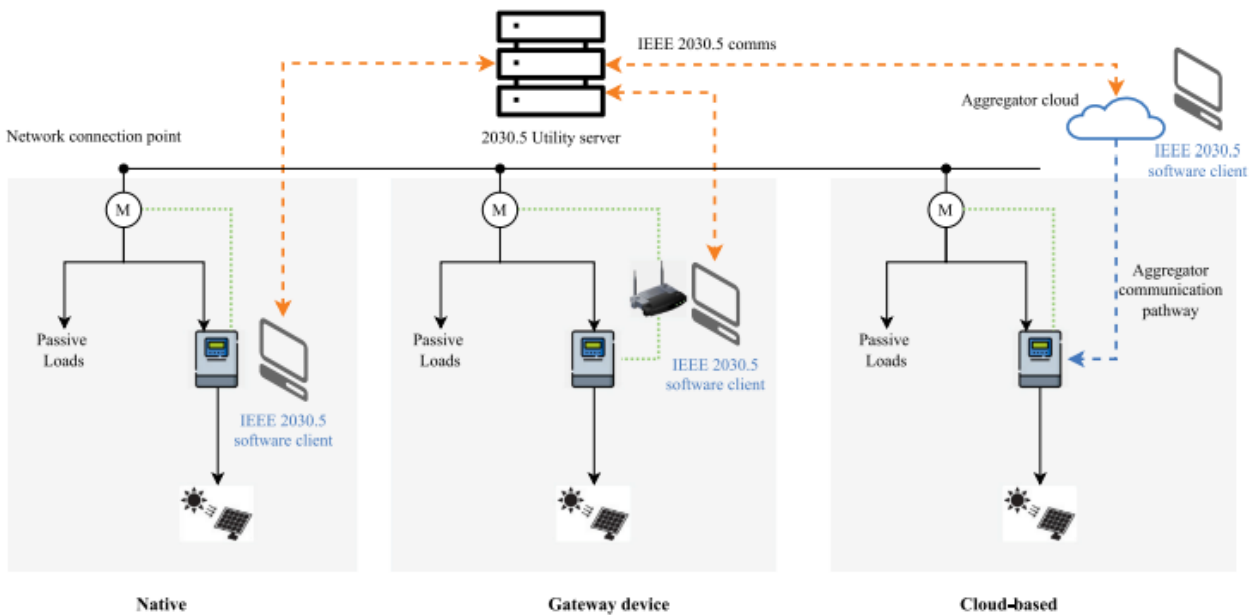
IEEE 2030.5 comms

2030.5 Utility server

Aggregator cloud

Network connection point

IEEE 2030.5 software client

M

M

M

Aggregator communication pathway

Passive Loads

Passive Loads

Passive Loads

IEEE 2030.5 software client

IEEE 2030.5 software client

Native

Gateway device

Cloud-based